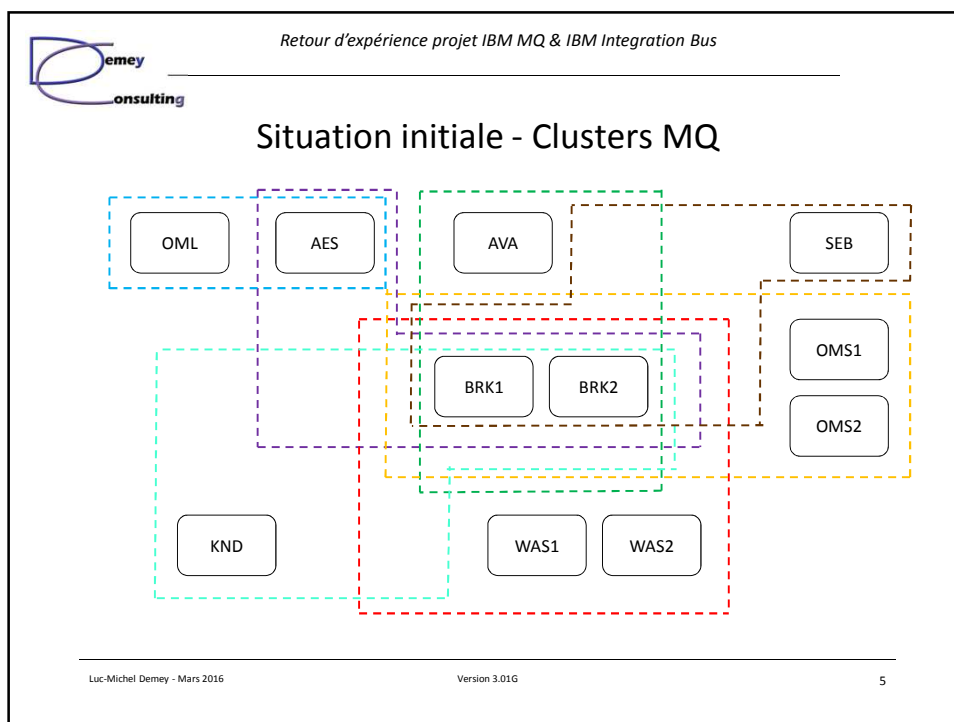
emey
onsulting

Retour d'expérience projet IBM MQ & IBM Integration Bus

Situation initiale - Clusters MQ

OML

AES

AVA

SEB

OMS1

BRK1

BRK2

OMS2

KND

WAS1

WAS2

Luc-Michel Demey - Mars 2016

Version 3.01G

5